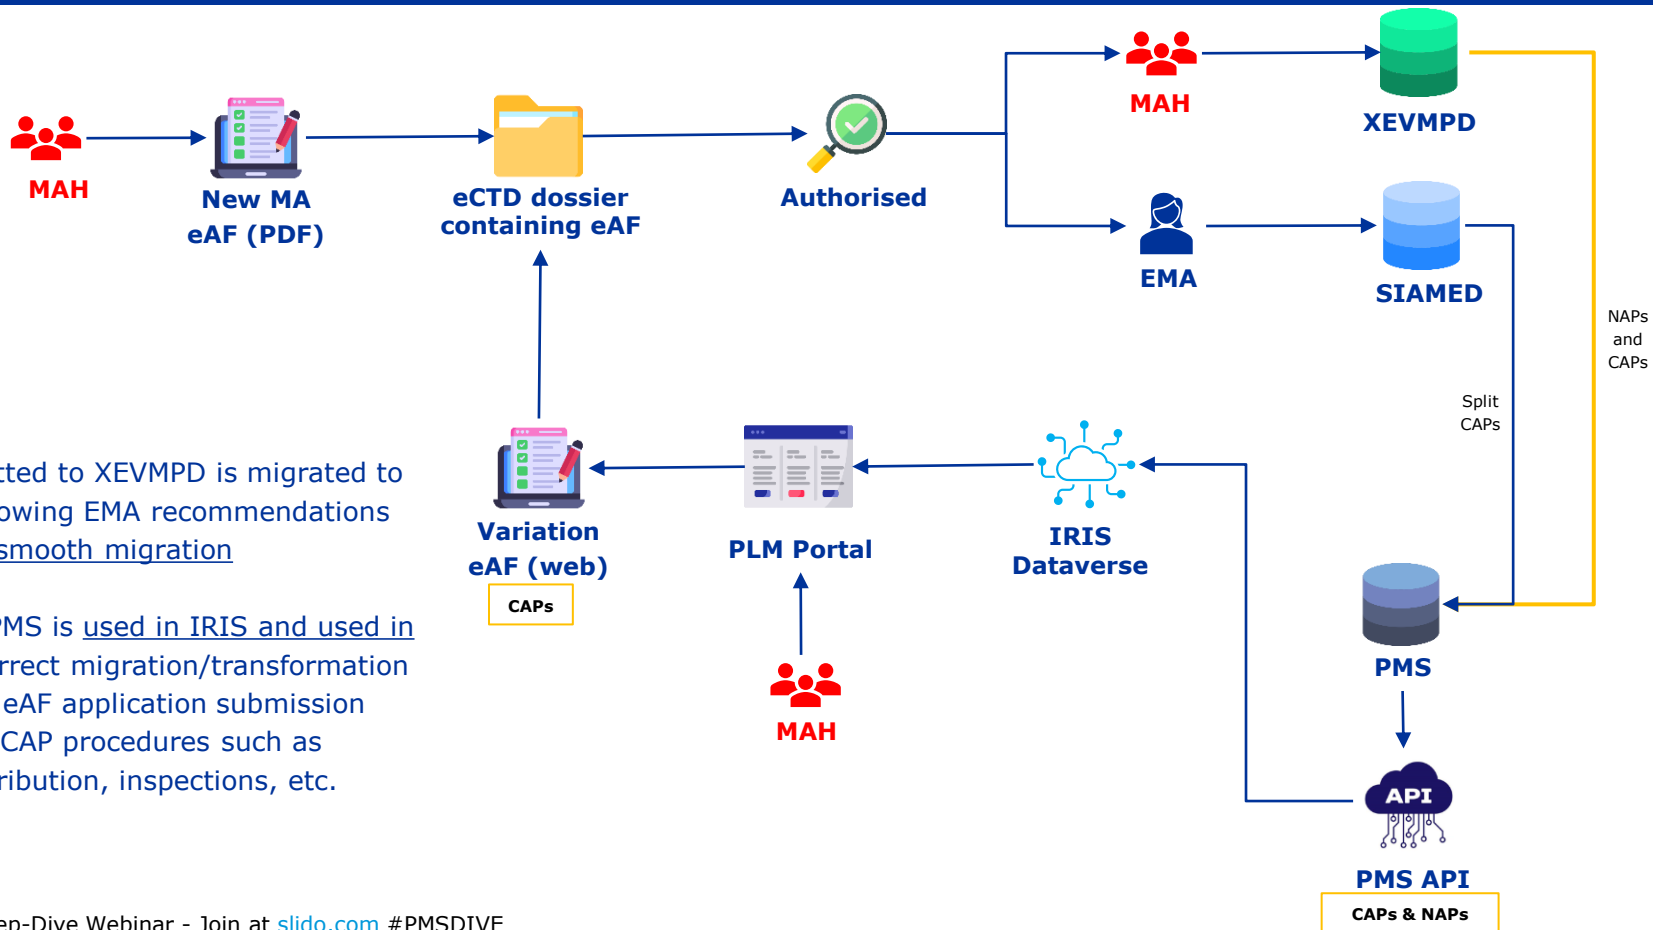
MAH

New MA eAF (PDF)

eCTD dossier containing eAF

Authorised

MAH

XEVMPD

EMA

SIAMED

NAPs and CAPs

Split CAPs

cted to XEVMPD is migrated to owing EMA recommendations smooth migration

MS is used in IRIS and used in rrect migration/transformation eAF application submission CAP procedures such as ribution, inspections, etc.

Variation eAF (web)

CAPs

PLM Portal

IRIS Dataverse

PMS

MAH

API

PMS API

CAPs & NAPs

ep-Dive Webinar - Join at slido.com #PMSDIVE